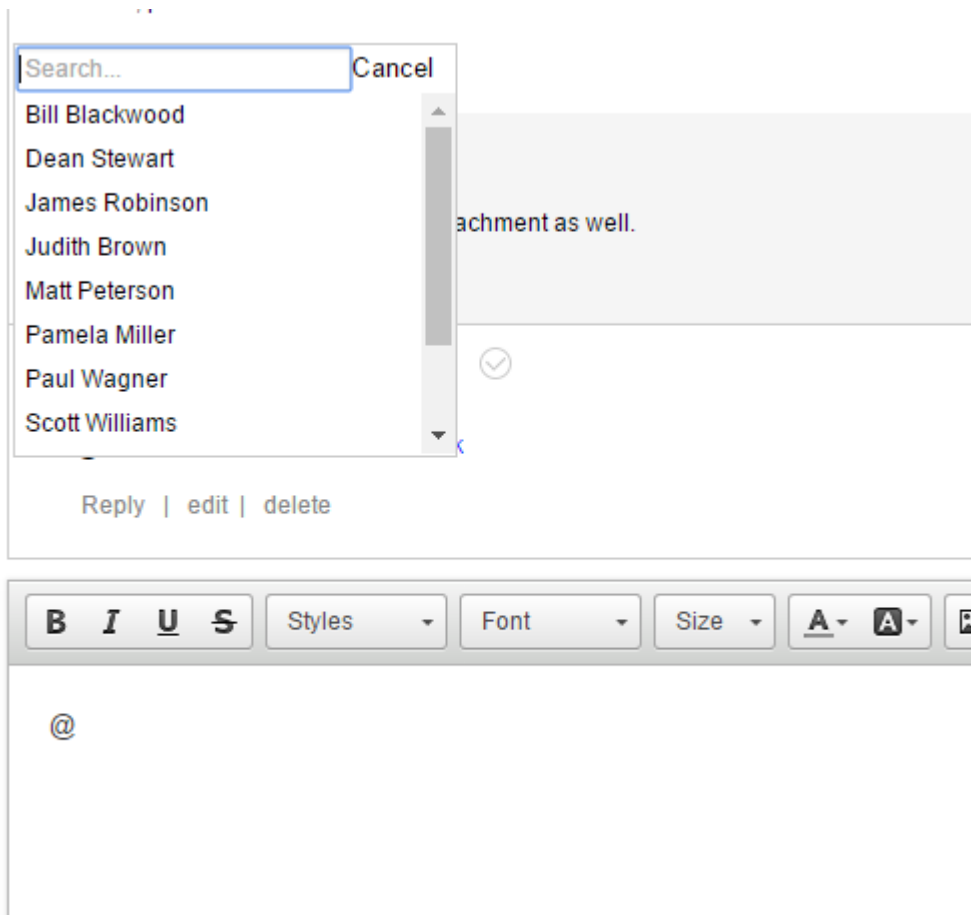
Search...
Cancel
Bill Blackwood
Dean Stewart
James Robinson
Judith Brown
Matt Peterson
Pamela Miller
Paul Wagner
Scott Williams

achment as well.

Reply | edit | delete

B I U S Styles Font Size A A

@